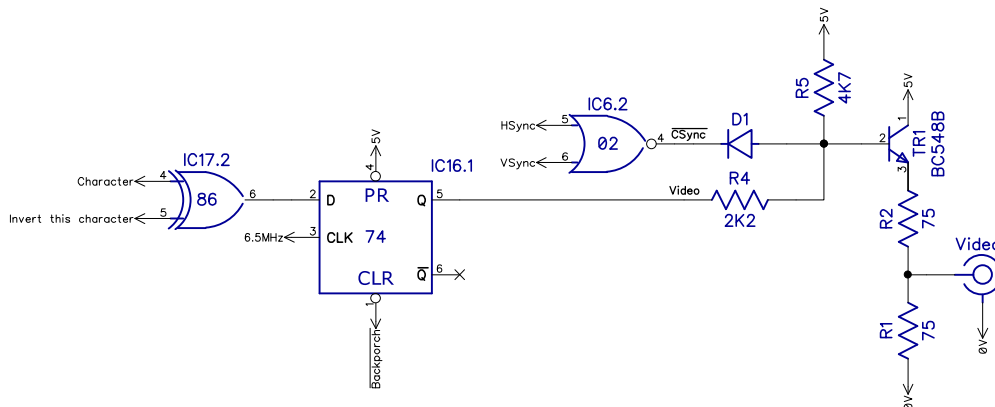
5V

R5
4K7

5V

IC6.2

HSync 5
02
VSync 6
4 $\overline{CSync}$

D1

1
2 TR1
BC548B
3

IC17.2
Character 4
86
Invert this character 5
6

5V
4

IC16.1

2 D
PR
Q 5
6.5MHz 3 CLK
74
CLR
$\overline{Q}$ 6

1
Backporch

Video
R4
2K2

R2
75

Video

0V

R1
75

0V